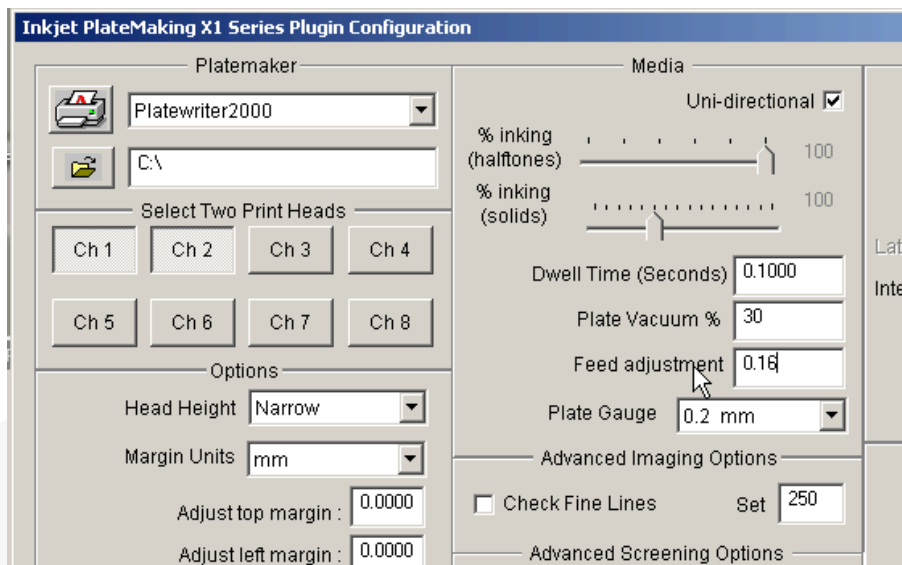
Inkjet PlateMaking X1 Series Plugin Configuration

Platemaker

Platewriter2000

C:\

Select Two Print Heads

Ch 1 Ch 2 Ch 3 Ch 4

Ch 5 Ch 6 Ch 7 Ch 8

Options

Head Height Narrow

Margin Units mm

Adjust top margin : 0.0000

Adjust left margin : 0.0000

Media

Uni-directional ☑

% inking (halftones) 100

% inking (solids) 100

Dwell Time (Seconds) 0.1000

Plate Vacuum % 30

Feed adjustment 0.16

Plate Gauge 0.2 mm

Advanced Imaging Options

☐ Check Fine Lines Set 250

Advanced Screening Options

Lat

Inte